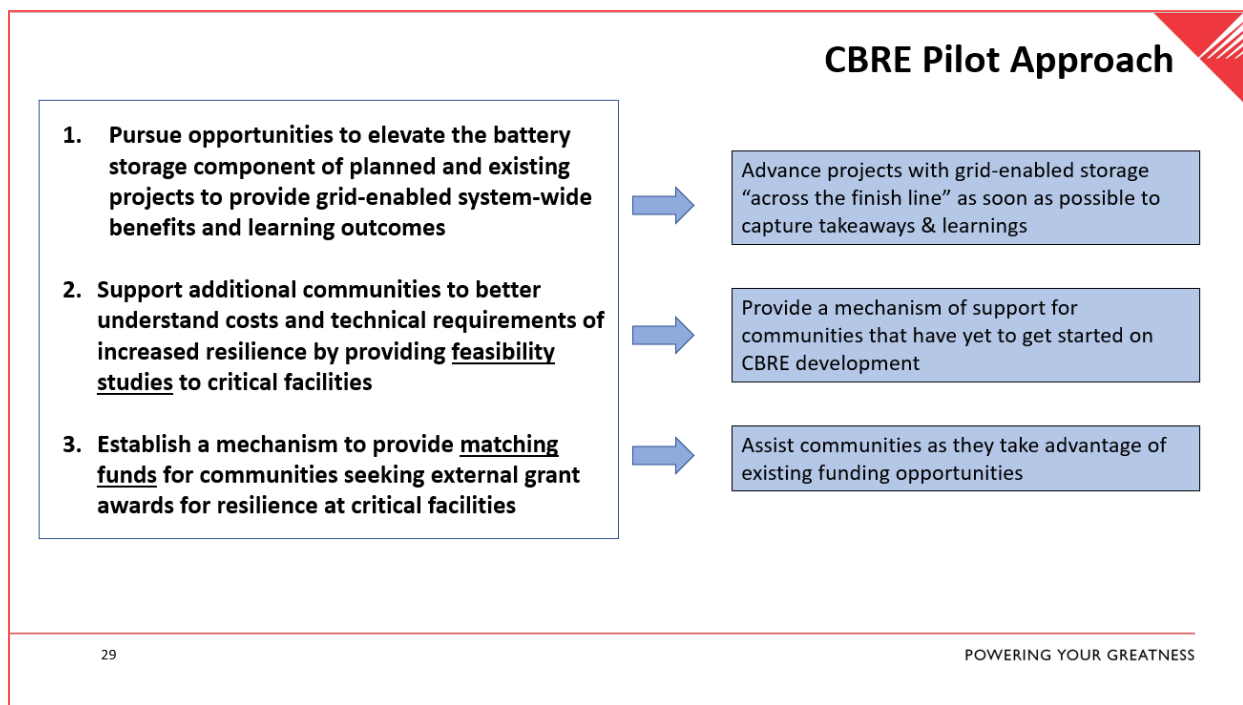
CBRE Pilot Approach

1. Pursue opportunities to elevate the battery storage component of planned and existing projects to provide grid-enabled system-wide benefits and learning outcomes

Advance projects with grid-enabled storage "across the finish line" as soon as possible to capture takeaways & learnings

2. Support additional communities to better understand costs and technical requirements of increased resilience by providing feasibility studies to critical facilities

Provide a mechanism of support for communities that have yet to get started on CBRE development

3. Establish a mechanism to provide matching funds for communities seeking external grant awards for resilience at critical facilities

Assist communities as they take advantage of existing funding opportunities

29

POWERING YOUR GREATNESS